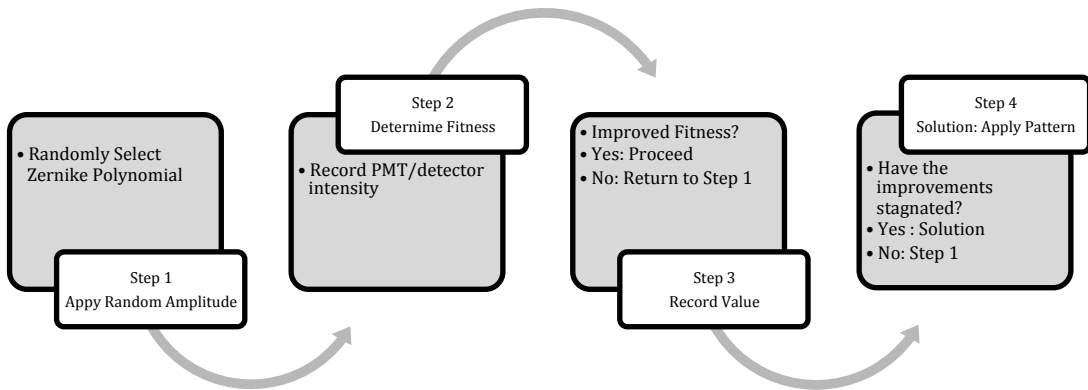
• Randomly Select Zernike Polynomial

Step 1
Appy Random Amplitude

Step 2
Determime Fitness

• Record PMT/detector intensity

• Improved Fitness?
• Yes: Proceed
• No: Return to Step 1

Step 3
Record Value

Step 4
Solution: Apply Pattern

• Have the improvements stagnated?
• Yes : Solution
• No: Step 1